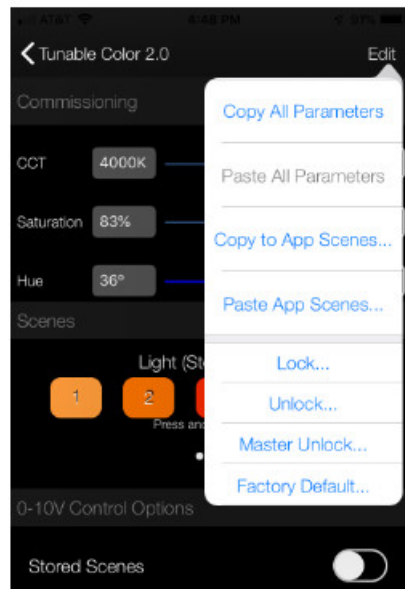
AT&T 4:48 PM 91%

Tunable Color 2.0

Edit

Commissioning

CCT 4000K

Saturation 83%

Hue 36°

Scenes

Light (St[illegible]

1 2

Press and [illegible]

0-10V Control Options

Stored Scenes

Copy All Parameters

Paste All Parameters

Copy to App Scenes...

Paste App Scenes...

Lock...

Unlock...

Master Unlock...

Factory Default...